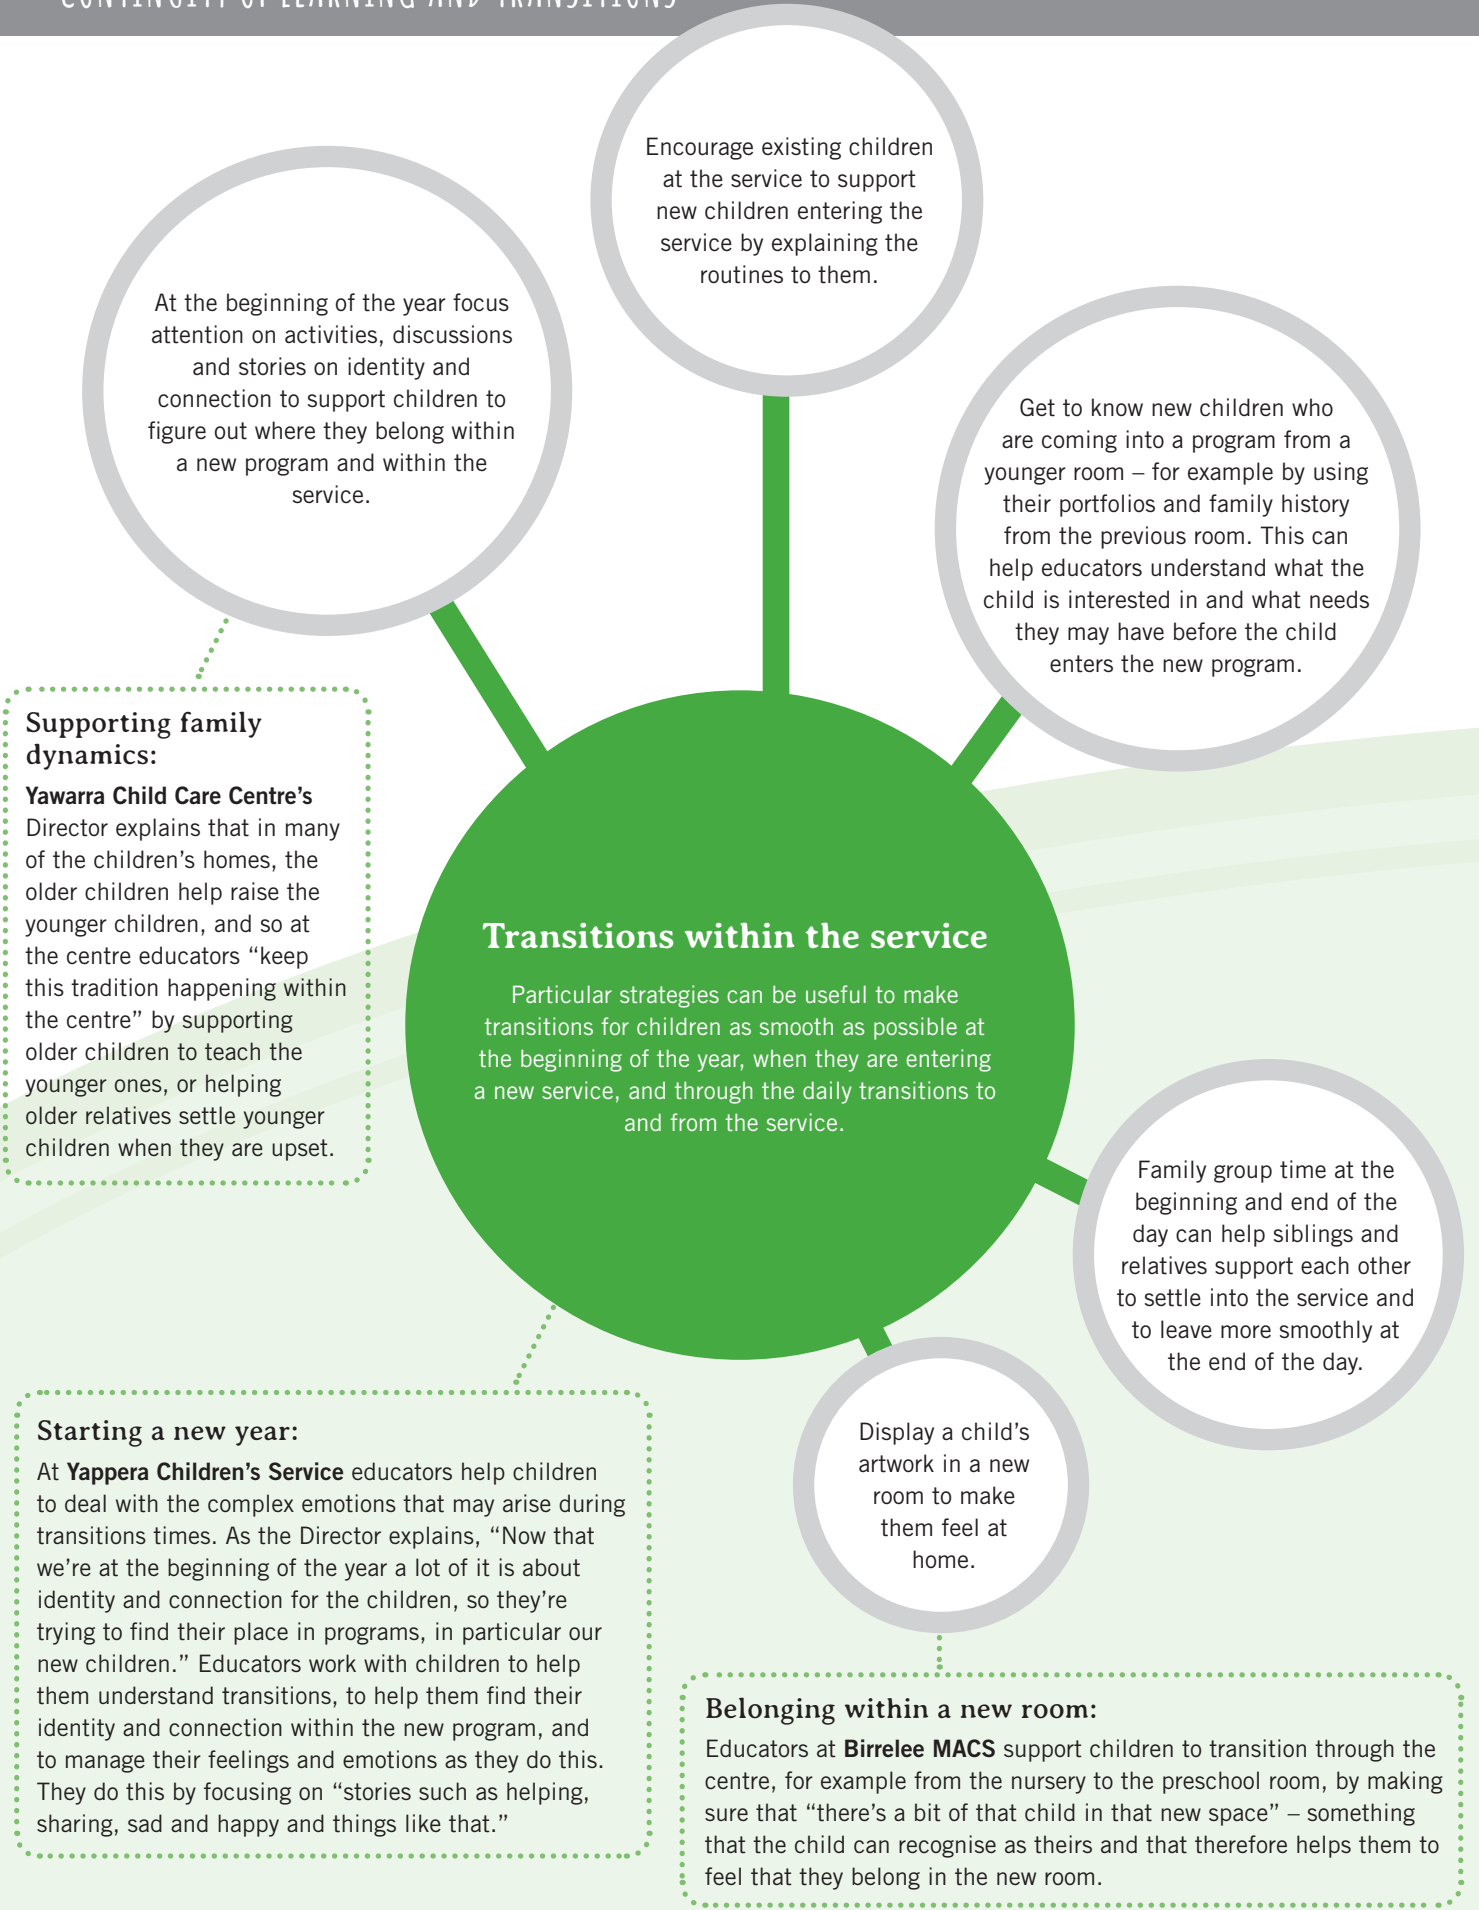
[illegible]

Encourage existing children at the service to support new children entering the service by explaining the routines to them.

At the beginning of the year focus attention on activities, discussions and stories on identity and connection to support children to figure out where they belong within a new program and within the service.

Get to know new children who are coming into a program from a younger room – for example by using their portfolios and family history from the previous room. This can help educators understand what the child is interested in and what needs they may have before the child enters the new program.

Supporting family dynamics:
**Yawarra Child Care Centre's** Director explains that in many of the children's homes, the older children help raise the younger children, and so at the centre educators "keep this tradition happening within the centre" by supporting older children to teach the younger ones, or helping older relatives settle younger children when they are upset.

Transitions within the service

Particular strategies can be useful to make transitions for children as smooth as possible at the beginning of the year, when they are entering a new service, and through the daily transitions to and from the service.

Family group time at the beginning and end of the day can help siblings and relatives support each other to settle into the service and to leave more smoothly at the end of the day.

Display a child's artwork in a new room to make them feel at home.

Starting a new year:
At **Yappera Children's Service** educators help children to deal with the complex emotions that may arise during transitions times. As the Director explains, "Now that we're at the beginning of the year a lot of it is about identity and connection for the children, so they're trying to find their place in programs, in particular our new children." Educators work with children to help them understand transitions, to help them find their identity and connection within the new program, and to manage their feelings and emotions as they do this. They do this by focusing on "stories such as helping, sharing, sad and happy and things like that."

Belonging within a new room:
Educators at **Birrelee MACS** support children to transition through the centre, for example from the nursery to the preschool room, by making sure that "there's a bit of that child in that new space" – something that the child can recognise as theirs and that therefore helps them to feel that they belong in the new room.